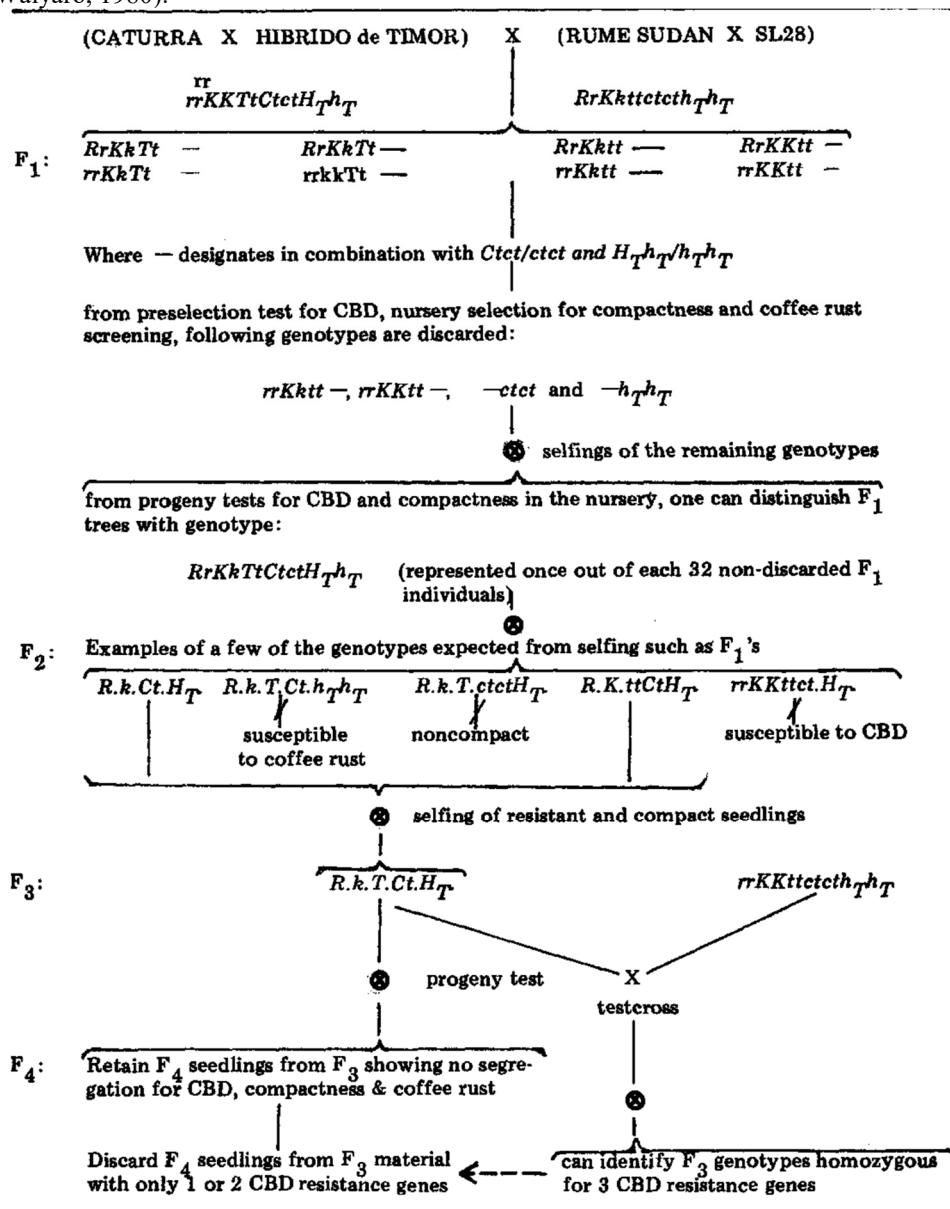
(CATURRA X HIBRIDO de TIMOR) X (RUME SUDAN X SL28)

rr
$rrKKTtCtctH_Th_T$

$RrKkttctcth_Th_T$

$F_1$:
$RrKkTt$ — $RrKkTt$ — $RrKktt$ — $RrKKtt$ —
$rrKkTt$ — rrkkTt — $rrKktt$ — $rrKKtt$ —

Where — designates in combination with $Ctct/ctct$ and $H_Th_T/h_Th_T$

from preselection test for CBD, nursery selection for compactness and coffee rust screening, following genotypes are discarded:

$rrKktt$ —, $rrKKtt$ —, —$ctct$ and —$h_Th_T$

⊗ selfings of the remaining genotypes

from progeny tests for CBD and compactness in the nursery, one can distinguish $F_1$ trees with genotype:

$RrKkTtCtctH_Th_T$ (represented once out of each 32 non-discarded $F_1$ individuals)

⊗

$F_2$: Examples of a few of the genotypes expected from selfing such as $F_1$'s

$R.k.Ct.H_T$ $R.k.T.Ct.h_Th_T$ $R.k.T.ctctH_T$ $R.K.ttCtH_T$ $rrKKttct.H_T$

susceptible to coffee rust noncompact susceptible to CBD

⊗ selfing of resistant and compact seedlings

$F_3$: $R.k.T.Ct.H_T$ $rrKKttctcth_Th_T$

⊗ progeny test X testcross

$F_4$: Retain $F_4$ seedlings from $F_3$ showing no segregation for CBD, compactness & coffee rust

⊗

Discard $F_4$ seedlings from $F_3$ material with only 1 or 2 CBD resistance genes ←--- can identify $F_3$ genotypes homozygous for 3 CBD resistance genes